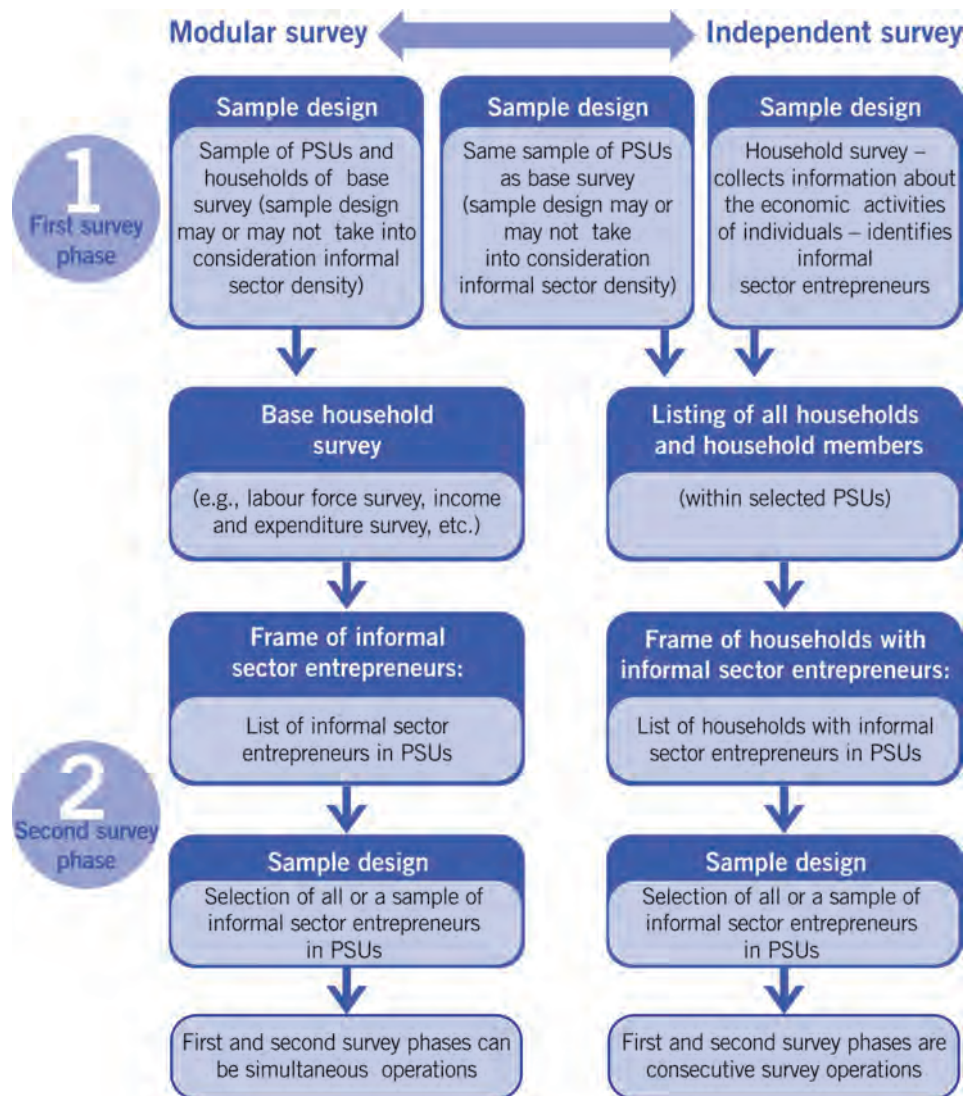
Modular survey

Independent survey

1
First survey phase

Sample design

Sample of PSUs and households of base survey (sample design may or may not take into consideration informal sector density)

Sample design

Same sample of PSUs as base survey (sample design may or may not take into consideration informal sector density)

Sample design

Household survey – collects information about the economic activities of individuals – identifies informal sector entrepreneurs

Base household survey

(e.g., labour force survey, income and expenditure survey, etc.)

Listing of all households and household members

(within selected PSUs)

2
Second survey phase

Frame of informal sector entrepreneurs:

List of informal sector entrepreneurs in PSUs

Frame of households with informal sector entrepreneurs:

List of households with informal sector entrepreneurs in PSUs

Sample design

Selection of all or a sample of informal sector entrepreneurs in PSUs

Sample design

Selection of all or a sample of informal sector entrepreneurs in PSUs

First and second survey phases can be simultaneous operations

First and second survey phases are consecutive survey operations